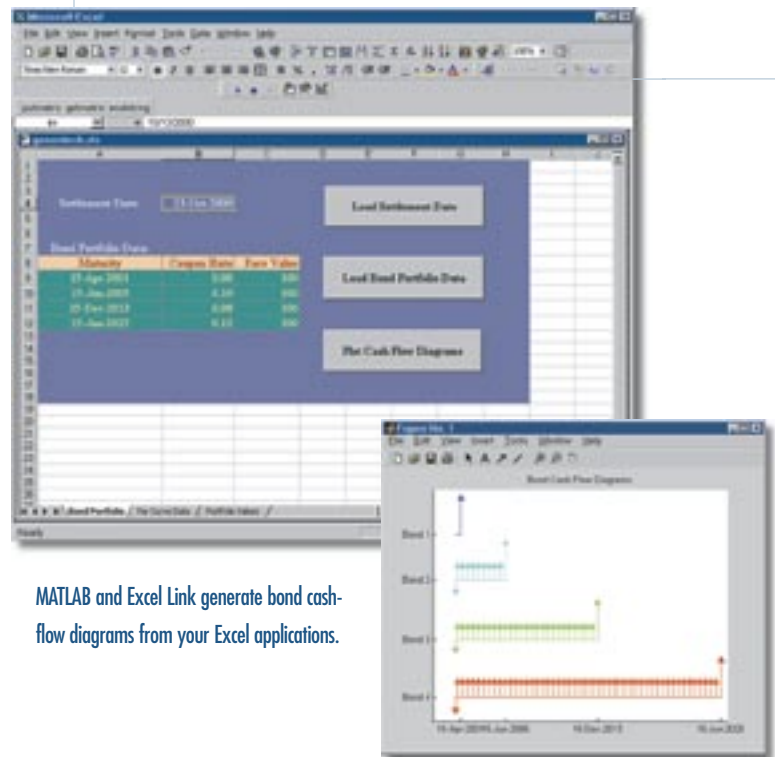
Microsoft Excel

File Edit View Insert Format Tools Data Window Help

Times New Roman

portopt.xls

Settlement Date 15-Jun-2000

Load Settlement Date

Bond Portfolio Data

| Maturity | Coupon Rate | Face Value |
|---|---|---|
| 15-Apr-2001 | 0.00 | 100 |
| 15-Jun-2005 | 0.10 | 100 |
| 15-Dec-2013 | 0.08 | 100 |
| 15-Jun-2025 | 0.12 | 100 |

Load Bond Portfolio Data

Plot Cash Flow Diagrams

Bond Portfolio / Par Curve Data / Portfolio Values /

Ready

Figure No. 1

File Edit View Insert Tools Window Help

Bond Cash Flow Diagrams

Bond 1

Bond 2

Bond 3

Bond 4

15-Apr-2001 15-Jun-2005 15-Dec-2013 15-Jun-2025

MATLAB and Excel Link generate bond cash-flow diagrams from your Excel applications.